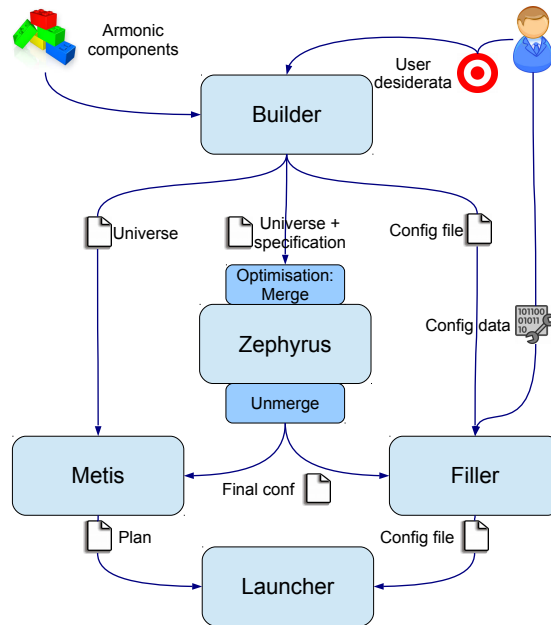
Armonic components

User desiderata

Builder

Universe

Universe + specification

Config file

Optimisation: Merge

Zephyrus

Config data

101100
01011
10

Unmerge

Metis

Filler

Final conf

Plan

Config file

Launcher